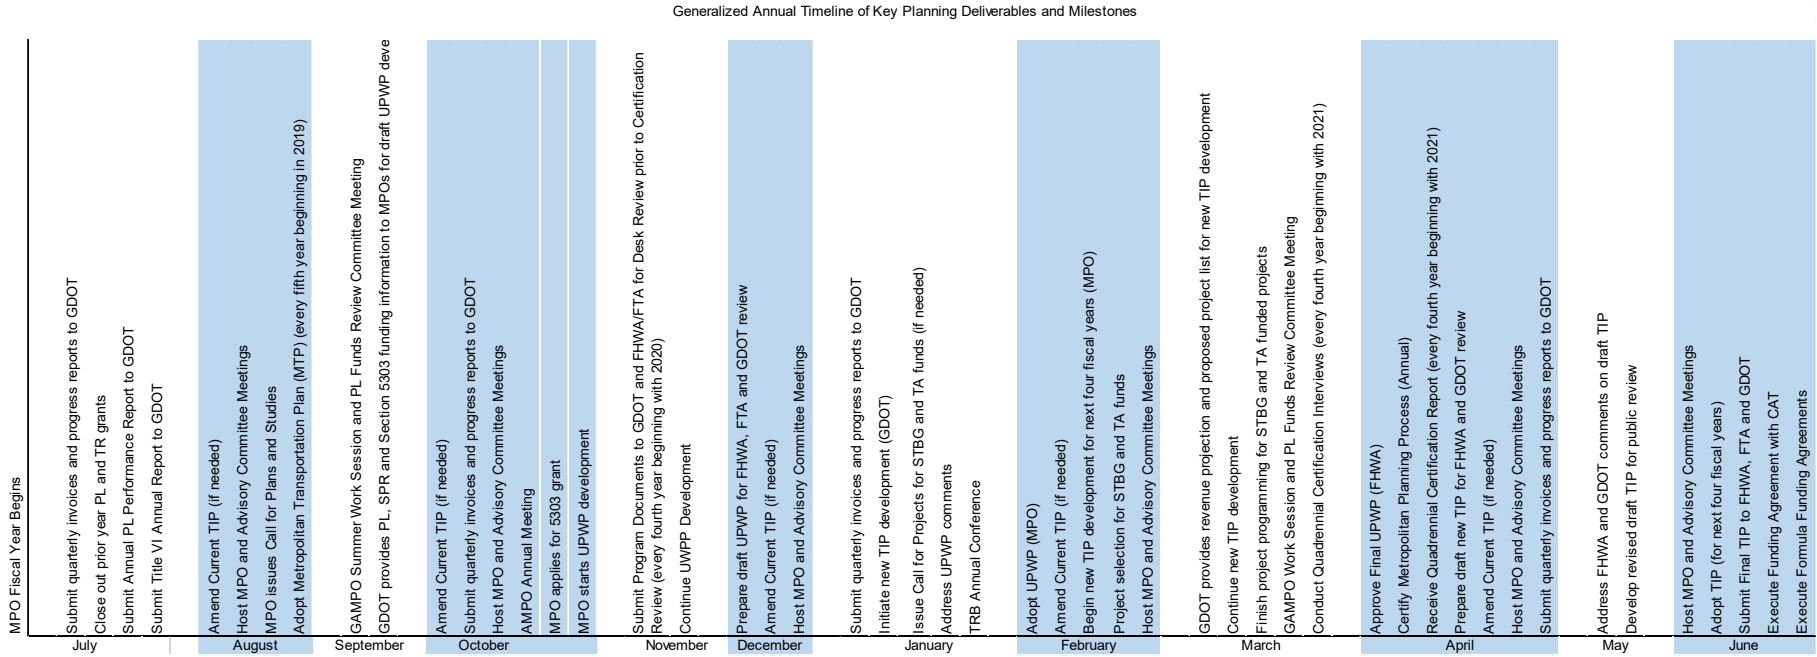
Generalized Annual Timeline of Key Planning Deliverables and Milestones

MPO Fiscal Year Begins
Submit quarterly invoices and progress reports to GDOT
Close out prior year PL and TR grants
Submit Annual PL Performance Report to GDOT
Submit Title VI Annual Report to GDOT
July

Amend Current TIP (if needed)
Host MPO and Advisory Committee Meetings
MPO issues Call for Plans and Studies
Adopt Metropolitan Transportation Plan (MTP) (every fifth year beginning in 2019)
August

GAMPO Summer Work Session and PL Funds Review Committee Meeting
GDOT provides PL, SPR and Section 5303 funding information to MPOs for draft UPWP deve
September

Amend Current TIP (if needed)
Submit quarterly invoices and progress reports to GDOT
Host MPO and Advisory Committee Meetings
AMPO Annual Meeting
MPO applies for 5303 grant
MPO starts UPWP development
October

Submit Program Documents to GDOT and FHWA/FTA for Desk Review prior to Certification Review (every fourth year beginning with 2020)
Continue UWPP Development
November

Prepare draft UPWP for FHWA, FTA and GDOT review
Amend Current TIP (if needed)
Host MPO and Advisory Committee Meetings
December

Submit quarterly invoices and progress reports to GDOT
Initiate new TIP development (GDOT)
Issue Call for Projects for STBG and TA funds (if needed)
Address UPWP comments
TRB Annual Conference
January

Adopt UPWP (MPO)
Amend Current TIP (if needed)
Begin new TIP development for next four fiscal years (MPO)
Project selection for STBG and TA funds
Host MPO and Advisory Committee Meetings
February

GDOT provides revenue projection and proposed project list for new TIP development
Continue new TIP development
Finish project programming for STBG and TA funded projects
GAMPO Work Session and PL Funds Review Committee Meeting
Conduct Quadrennial Certification Interviews (every fourth year beginning with 2021)
March

Approve Final UPWP (FHWA)
Certify Metropolitan Planning Process (Annual)
Receive Quadrennial Certification Report (every fourth year beginning with 2021)
Prepare draft new TIP for FHWA and GDOT review
Amend Current TIP (if needed)
Host MPO and Advisory Committee Meetings
Submit quarterly invoices and progress reports to GDOT
April

Address FHWA and GDOT comments on draft TIP
Develop revised draft TIP for public review
May

Host MPO and Advisory Committee Meetings
Adopt TIP (for next four fiscal years)
Submit Final TIP to FHWA, FTA and GDOT
Execute Funding Agreement with CAT
Execute Formula Funding Agreements
June